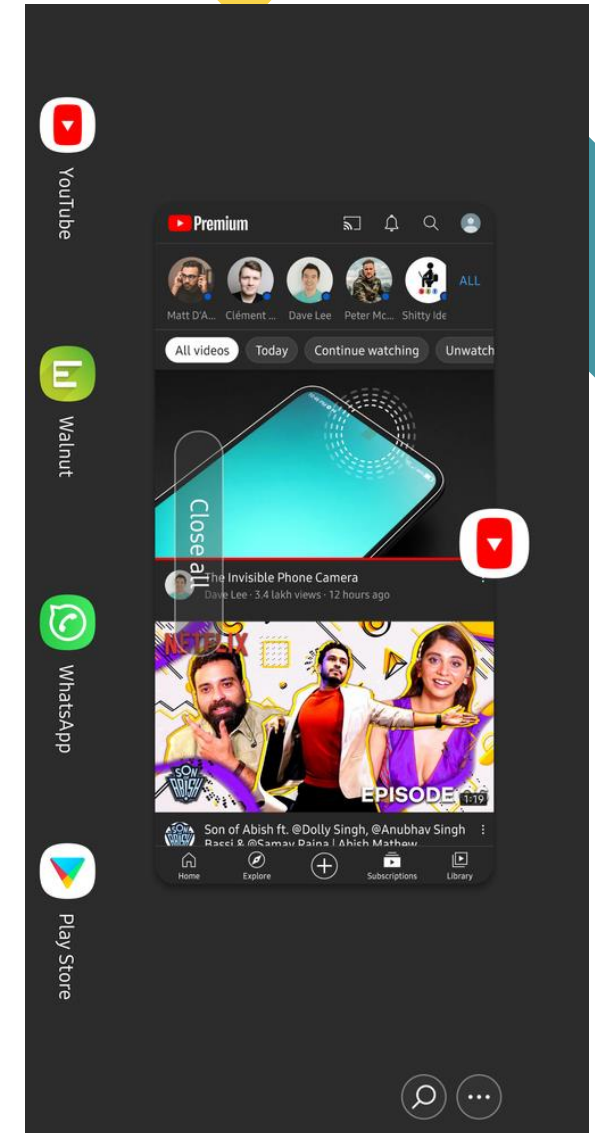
YouTube

Walnut

WhatsApp

Play Store

Premium

Matt D'A... Clément ... Dave Lee Peter Mc... Shitty Ide ALL

All videos Today Continue watching Unwatch

Close all

The Invisible Phone Camera
Dave Lee · 3.4 lakh views · 12 hours ago

NETFLIX

SON OF ABISH

EPISODE 1:19

Son of Abish ft. @Dolly Singh, @Anubhav Singh Bassi & @Samay Raina | Abish Mathew

Home Explore Subscriptions Library